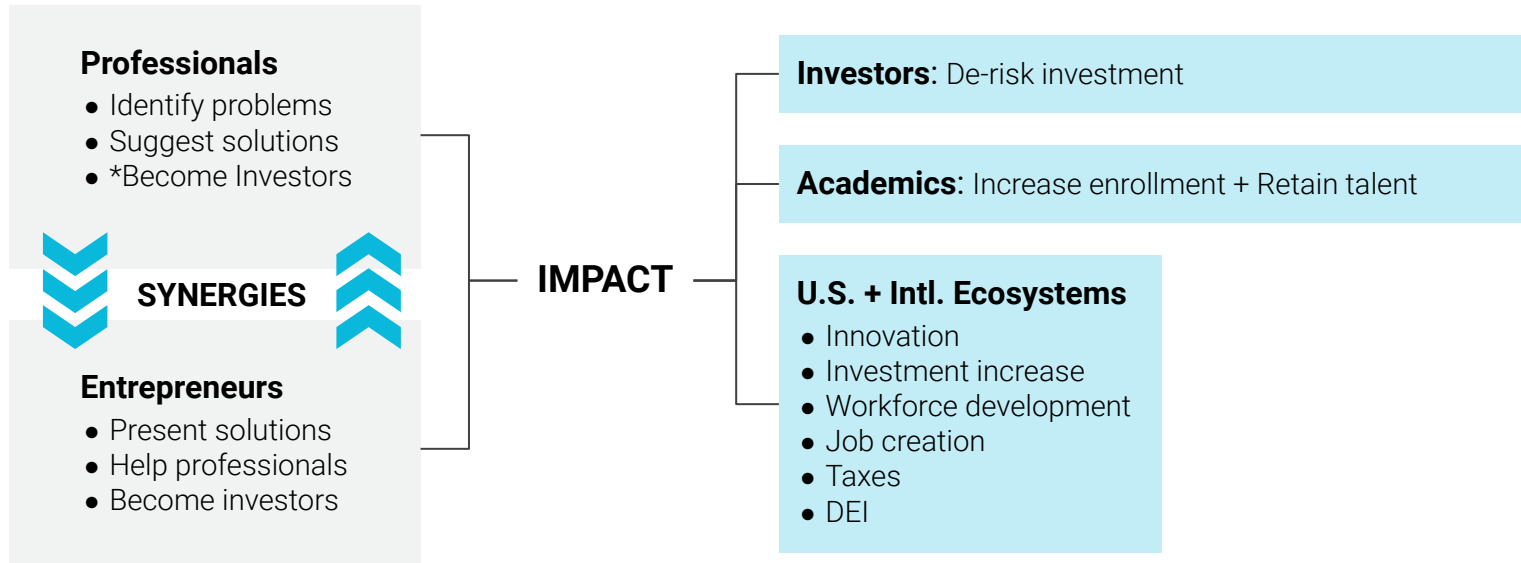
Professionals
- Identify problems
- Suggest solutions
- *Become Investors

SYNERGIES

Entrepreneurs
- Present solutions
- Help professionals
- Become investors

IMPACT

Investors: De-risk investment

Academics: Increase enrollment + Retain talent

U.S. + Intl. Ecosystems
- Innovation
- Investment increase
- Workforce development
- Job creation
- Taxes
- DEI